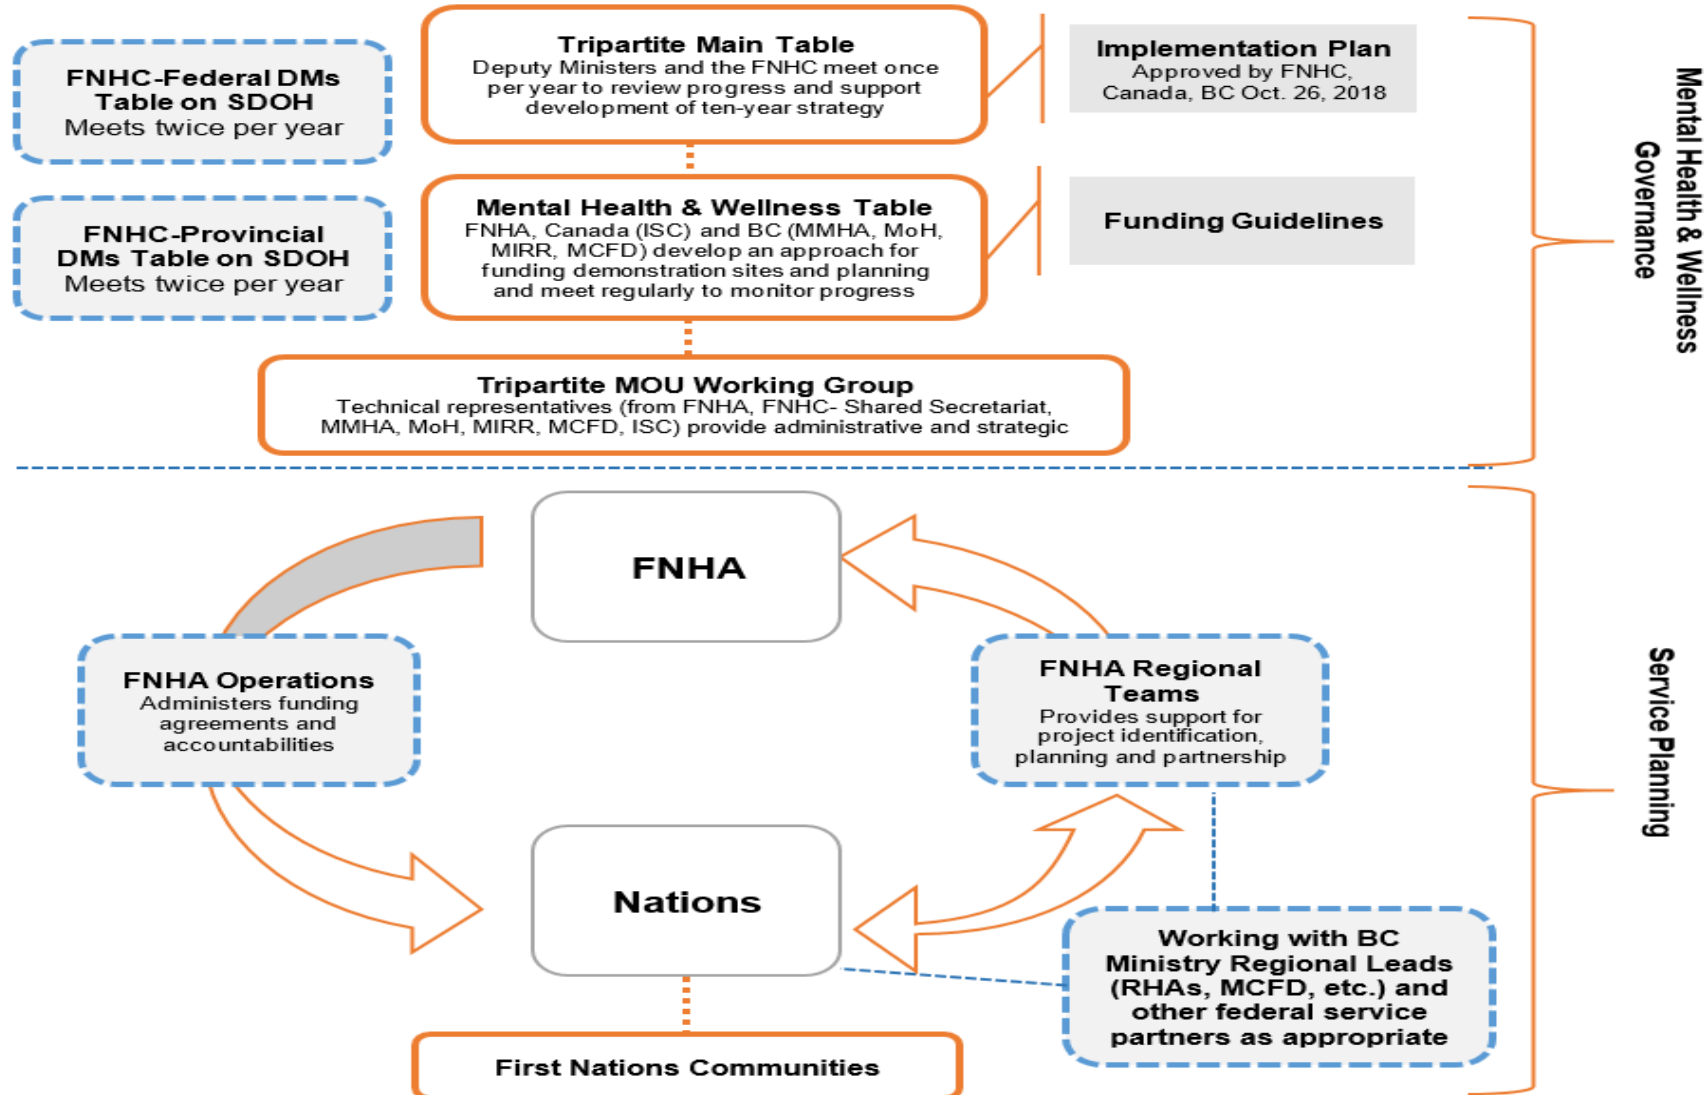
FNHC-Federal DMs Table on SDOH
Meets twice per year

Tripartite Main Table
Deputy Ministers and the FNHC meet once per year to review progress and support development of ten-year strategy

Implementation Plan
Approved by FNHC, Canada, BC Oct. 26, 2018

FNHC-Provincial DMs Table on SDOH
Meets twice per year

Mental Health & Wellness Table
FNHA, Canada (ISC) and BC (MMHA, MoH, MIRR, MCFD) develop an approach for funding demonstration sites and planning and meet regularly to monitor progress

Funding Guidelines

Tripartite MOU Working Group
Technical representatives (from FNHA, FNHC- Shared Secretariat, MMHA, MoH, MIRR, MCFD, ISC) provide administrative and strategic

Mental Health & Wellness Governance

FNHA

FNHA Operations
Administers funding agreements and accountabilities

FNHA Regional Teams
Provides support for project identification, planning and partnership

Nations

Working with BC Ministry Regional Leads (RHAs, MCFD, etc.) and other federal service partners as appropriate

First Nations Communities

Service Planning